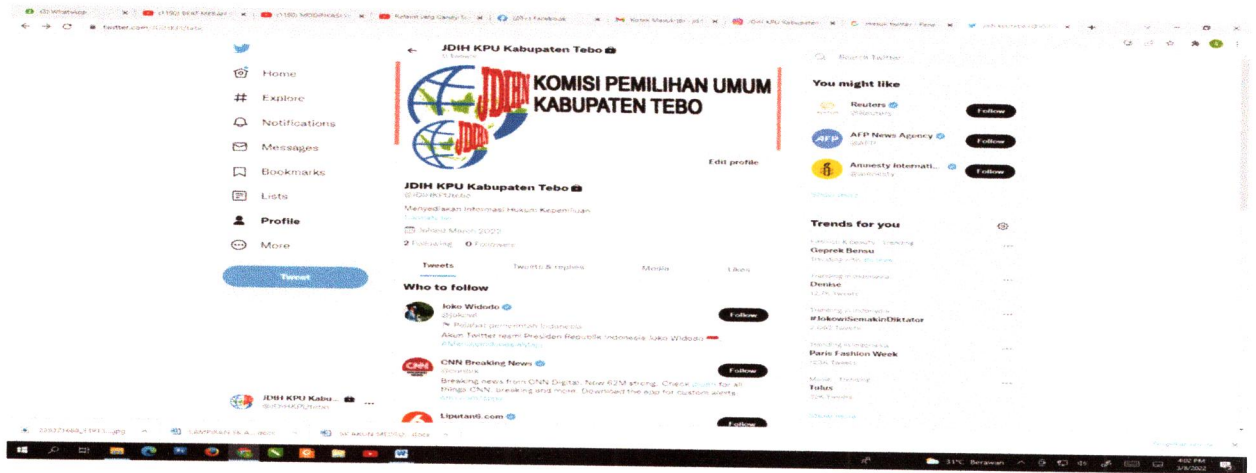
(2) WhatsApp | (1192) BEAT MERAH | (1180) MODIFIKASI | Kutunk yang Gandy | (25+) Facebook | Kotak Masuk | JDIH KPU Kabupaten | Home Twitter

twitter.com/JDIHKPUTebo

Home
Explore
Notifications
Messages
Bookmarks
Lists
Profile
More
Tweet

JDIH KPU Kabupaten Tebo
0 Tweets

JDIH KOMISI PEMILIHAN UMUM KABUPATEN TEBO

Edit profile

JDIH KPU Kabupaten Tebo
@JDIHKPUTebo

Menyediakan Informasi Hukum Kepemiluan

Joined March 2022

2 Following 0 Followers

Tweets | Tweets & replies | Media | Likes

Who to follow

Joko Widodo
@jokowi
Pejabat pemerintah Indonesia
Akun Twitter resmi Presiden Republik Indonesia Joko Widodo
Follow

CNN Breaking News
@cnnbrk
Breaking news from CNN Digital. Now 62M strong. Check @cnn for all things CNN, breaking and more. Download the app for custom alerts.
Follow

Liputan6.com
Follow

JDIH KPU Kabu...
@JDIHKPUTebo

Search Twitter

You might like

Reuters
@Reuters
Follow

AFP News Agency
@AFP
Follow

Amnesty Internati...
@amnesty
Follow

Show more

Trends for you

Fashion & beauty · Trending
Geprek Bensu

Trending in Indonesia
Denise

Trending in Indonesia
#JokowiSemakinDiktator

Trending in Indonesia
Paris Fashion Week

Music · Trending
Tulus

31°C Berawan 4:02 PM 3/8/2022